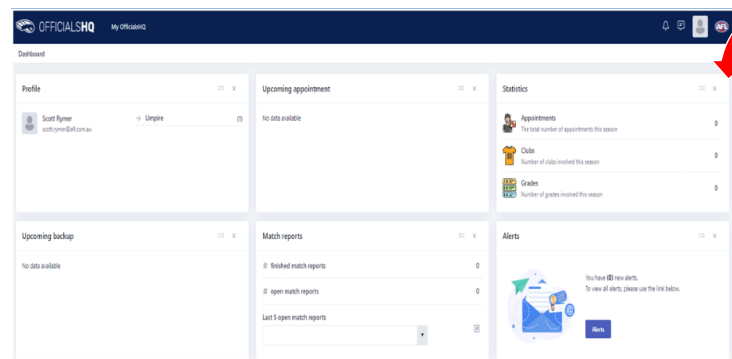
OFFICIALSHQ My OfficialsHQ

AFL

Dashboard

Profile

Scott Rymer
scott.rymer@afl.com.au

→ Umpire (1)

Upcoming appointment

No data available

Statistics

Appointments
The total number of appointments this season
0

Clubs
Number of clubs involved this season
0

Grades
Number of grades involved this season
0

Upcoming backup

No data available

Match reports

# finished match reports 0

# open match reports 0

Last 5 open match reports

Alerts

You have (0) new alerts.
To view all alerts, please use the link below.

Alerts